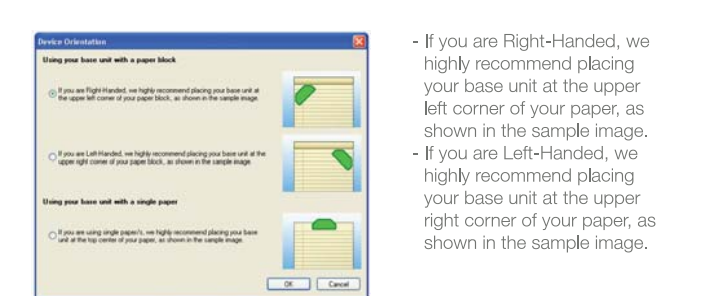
Device Orientation

Using your base unit with a paper block

If you are Right-Handed, we highly recommend placing your base unit at the upper left corner of your paper block, as shown in the sample image.

If you are Left-Handed, we highly recommend placing your base unit at the upper right corner of your paper block, as shown in the sample image.

Using your base unit with a single paper

If you are using single paper/s, we highly recommend placing your base unit at the top center of your paper, as shown in the sample image.

OK Cancel

- If you are Right-Handed, we highly recommend placing your base unit at the upper left corner of your paper, as shown in the sample image.
- If you are Left-Handed, we highly recommend placing your base unit at the upper right corner of your paper, as shown in the sample image.